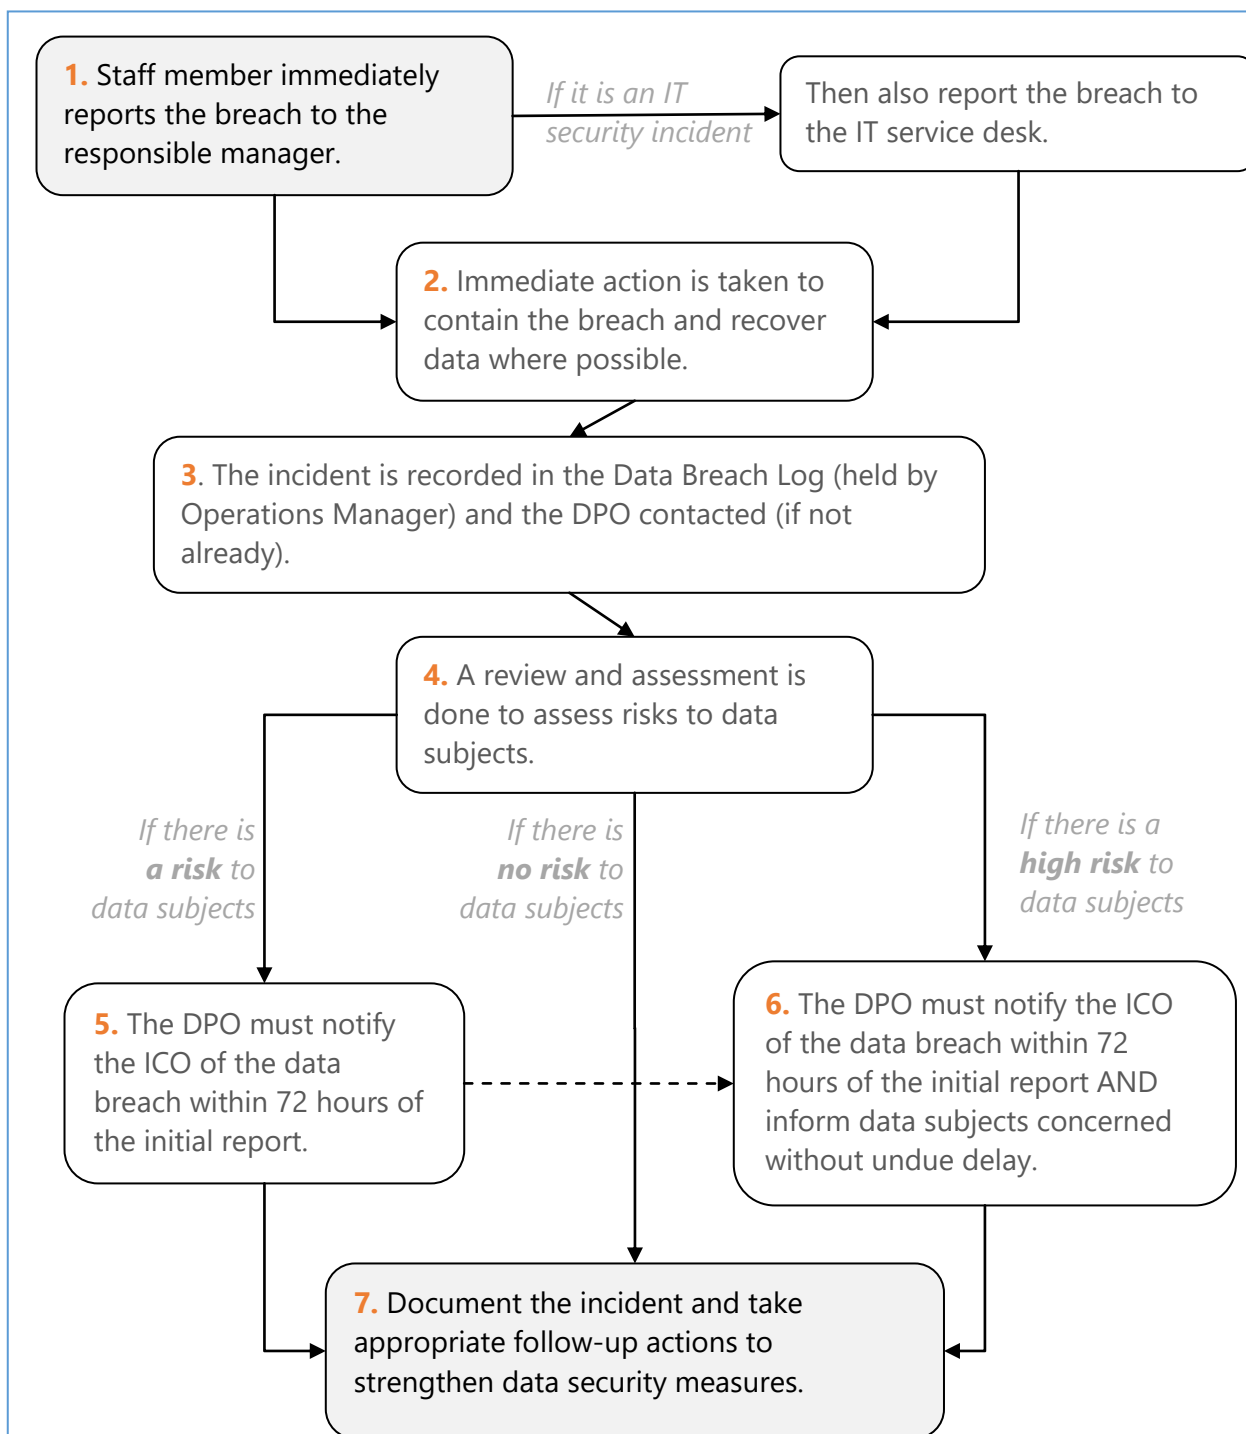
1. Staff member immediately reports the breach to the responsible manager.

If it is an IT security incident

Then also report the breach to the IT service desk.

2. Immediate action is taken to contain the breach and recover data where possible.

3. The incident is recorded in the Data Breach Log (held by Operations Manager) and the DPO contacted (if not already).

4. A review and assessment is done to assess risks to data subjects.

If there is a risk to data subjects

If there is no risk to data subjects

If there is a high risk to data subjects

5. The DPO must notify the ICO of the data breach within 72 hours of the initial report.

6. The DPO must notify the ICO of the data breach within 72 hours of the initial report AND inform data subjects concerned without undue delay.

7. Document the incident and take appropriate follow-up actions to strengthen data security measures.